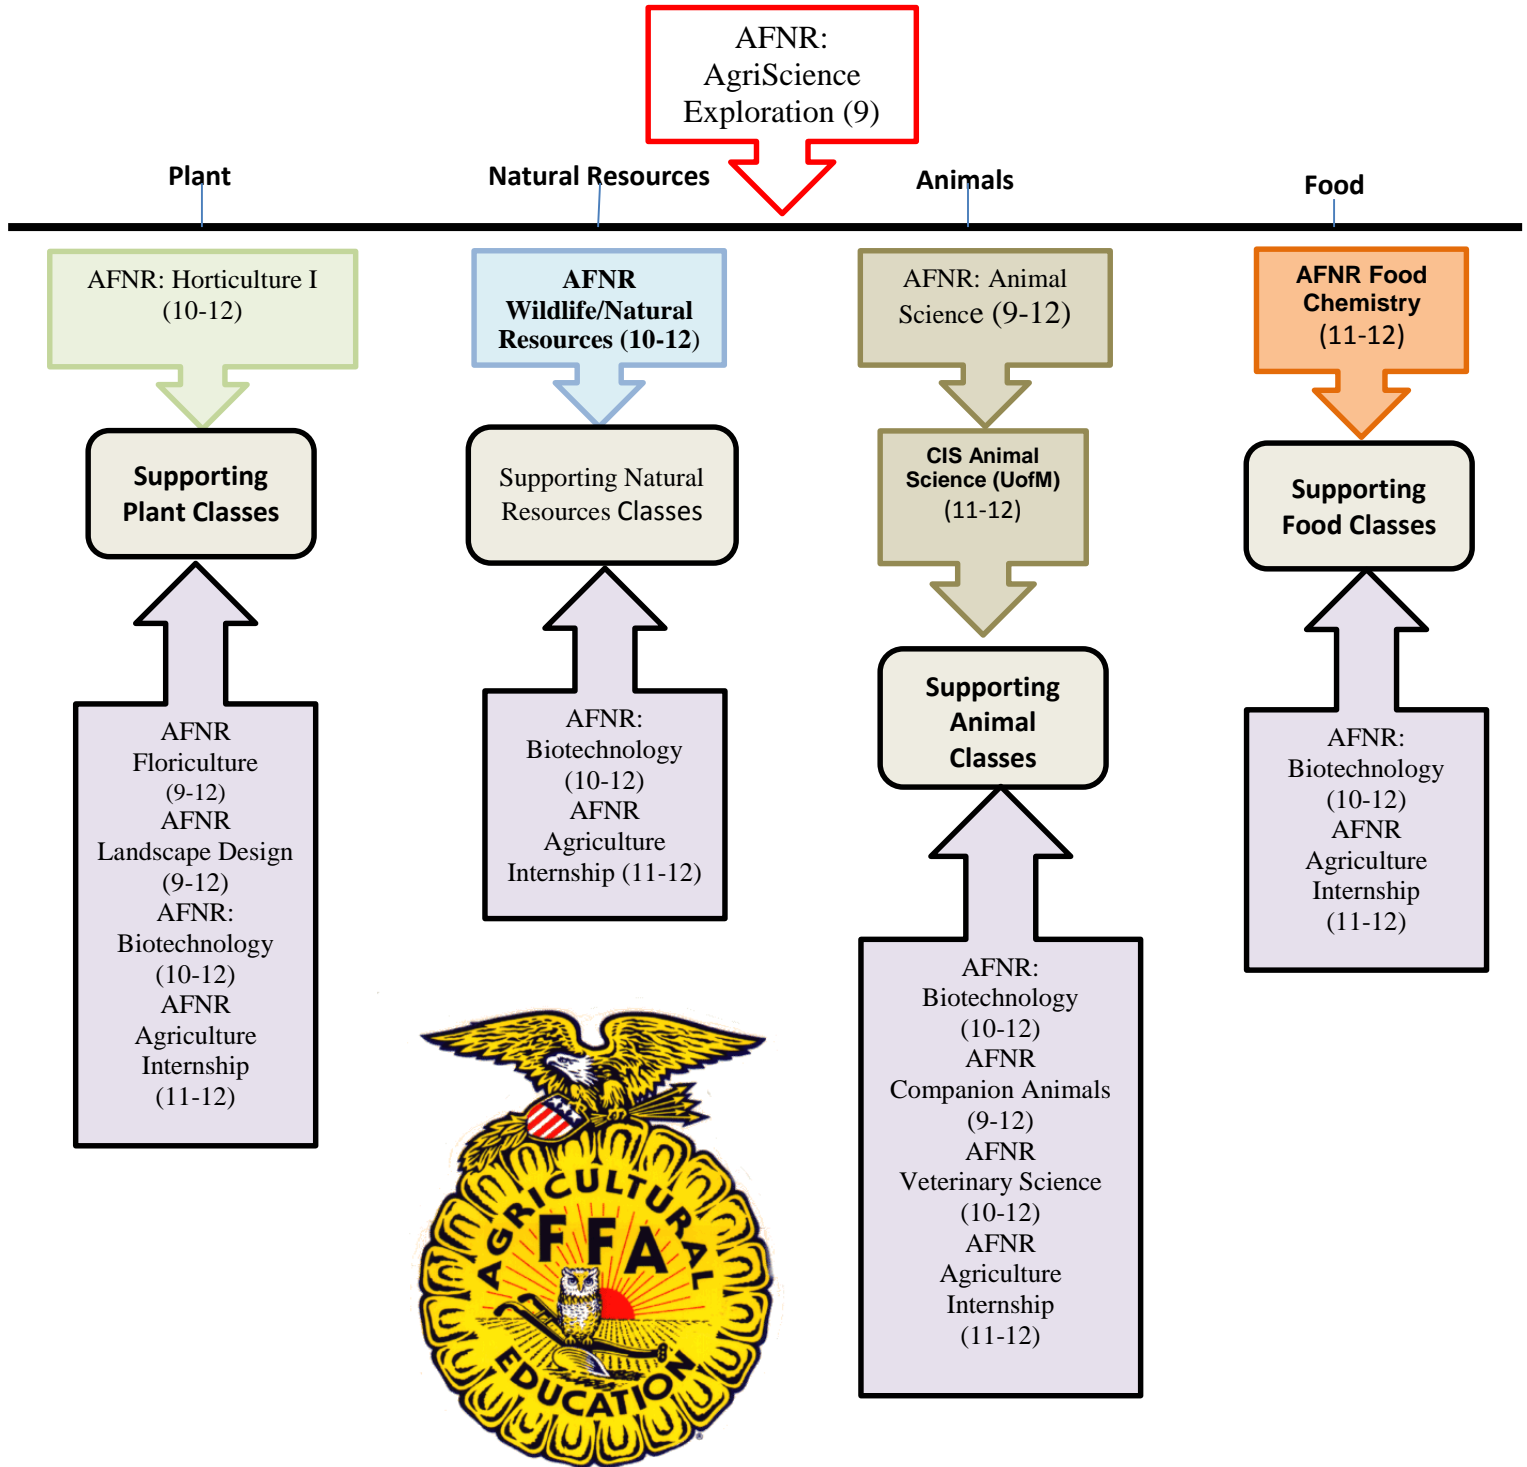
AFNR: AgriScience Exploration (9)

Plant

Natural Resources

Animals

Food

AFNR: Horticulture I (10-12)

Supporting Plant Classes

AFNR Floriculture (9-12) AFNR Landscape Design (9-12) AFNR: Biotechnology (10-12) AFNR Agriculture Internship (11-12)

AFNR Wildlife/Natural Resources (10-12)

Supporting Natural Resources Classes

AFNR: Biotechnology (10-12) AFNR Agriculture Internship (11-12)

AFNR: Animal Science (9-12)

CIS Animal Science (UofM) (11-12)

Supporting Animal Classes

AFNR: Biotechnology (10-12) AFNR Companion Animals (9-12) AFNR Veterinary Science (10-12) AFNR Agriculture Internship (11-12)

AFNR Food Chemistry (11-12)

Supporting Food Classes

AFNR: Biotechnology (10-12) AFNR Agriculture Internship (11-12)

AGRICULTURAL FFA EDUCATION